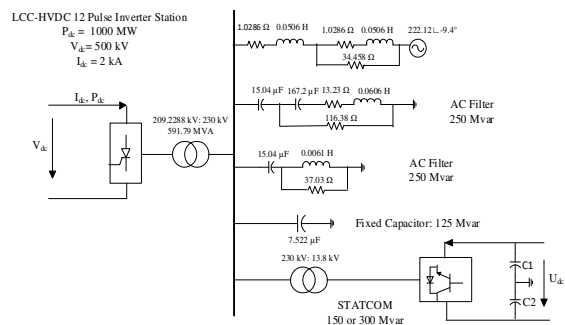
LCC-HVDC 12 Pulse Inverter Station
$P_{dc}$ = 1000 MW
$V_{dc}$ = 500 kV
$I_{dc}$ = 2 kA

1.0286 Ω 0.0506 H 1.0286 Ω 0.0506 H
34.458 Ω
222.12∟-9.4°

$I_{dc}$, $P_{dc}$

$V_{dc}$

209.2288 kV: 230 kV
591.79 MVA

15.04 μF 167.2 μF 13.23 Ω 0.0606 H
116.38 Ω
AC Filter
250 Mvar

15.04 μF 0.0061 H
37.03 Ω
AC Filter
250 Mvar

Fixed Capacitor: 125 Mvar
7.522 μF

230 kV: 13.8 kV

C1
C2
$U_{dc}$

STATCOM
150 or 300 Mvar